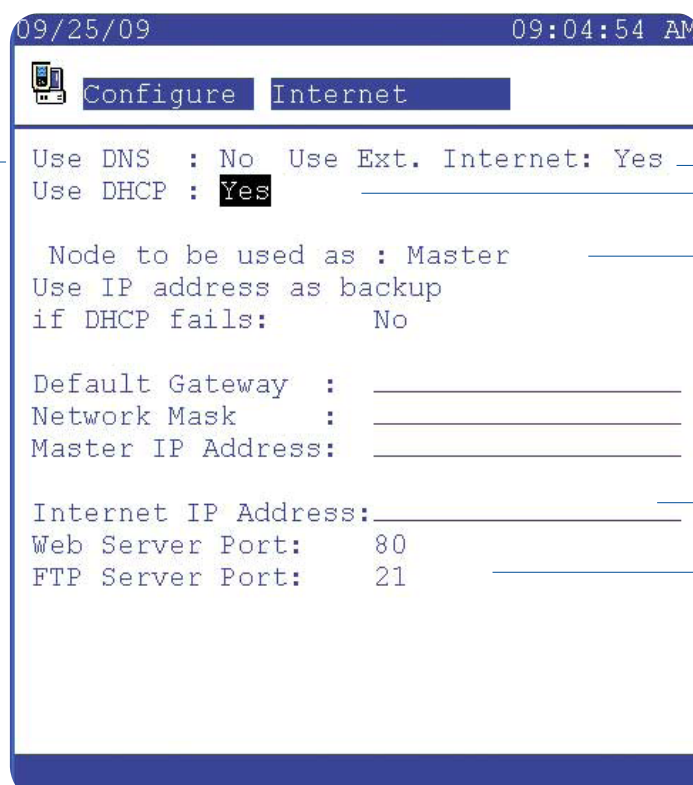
09/25/09 09:04:54 AM

Configure Internet

Use DNS : No Use Ext. Internet: Yes
Use DHCP : Yes

Node to be used as : Master
Use IP address as backup
if DHCP fails: No

Default Gateway :
Network Mask :
Master IP Address:

Internet IP Address:
Web Server Port: 80
FTP Server Port: 21